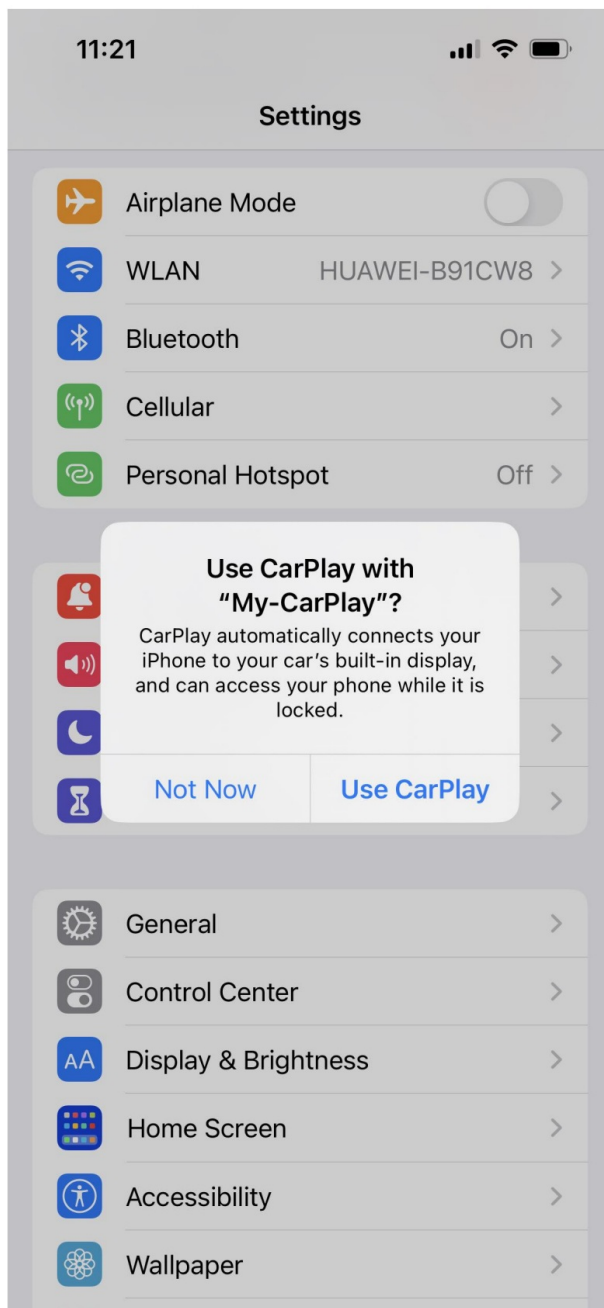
11:21

Settings

Airplane Mode

WLAN HUAWEI-B91CW8 >

Bluetooth On >

Cellular >

Personal Hotspot Off >

Use CarPlay with "My-CarPlay"?

CarPlay automatically connects your iPhone to your car's built-in display, and can access your phone while it is locked.

Not Now

Use CarPlay

General >

Control Center >

AA Display & Brightness >

Home Screen >

Accessibility >

Wallpaper >